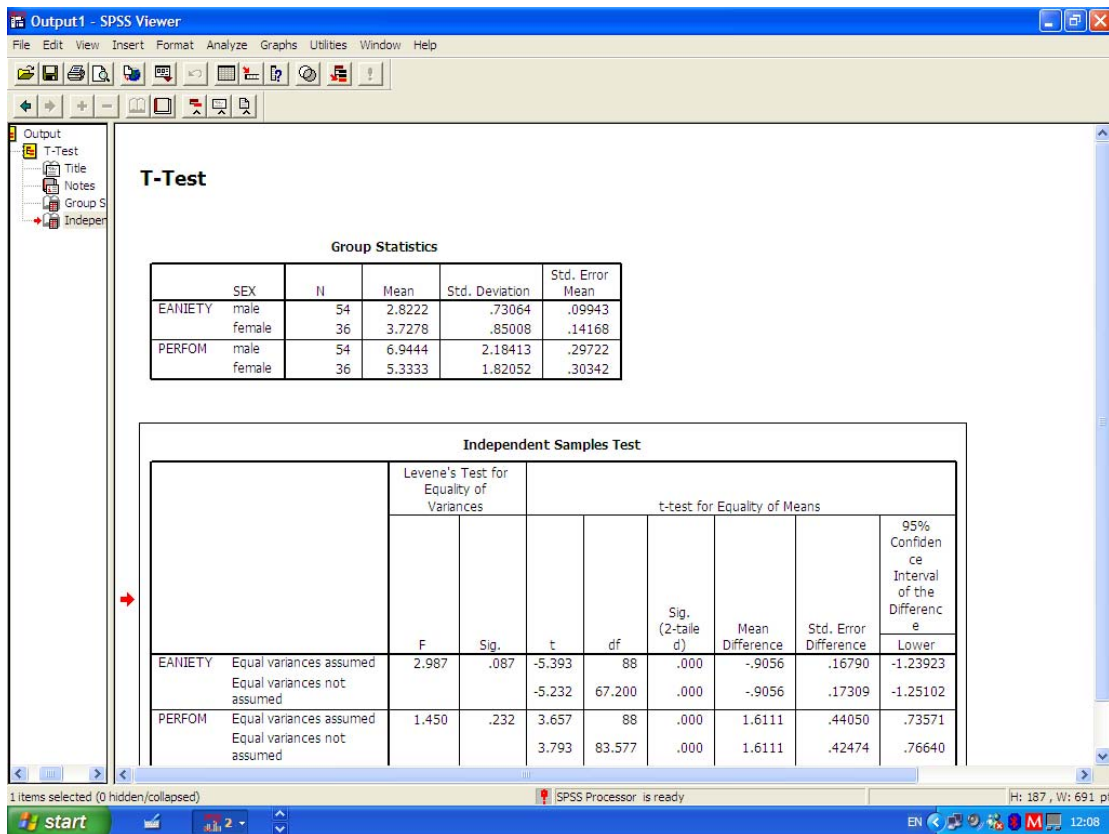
Output1 - SPSS Viewer

File Edit View Insert Format Analyze Graphs Utilities Window Help

Output
T-Test
Title
Notes
Group S
Indepen

**T-Test**

**Group Statistics**

| | SEX | N | Mean | Std. Deviation | Std. Error Mean |
|---|---|---|---|---|---|
| EANIETY | male | 54 | 2.8222 | .73064 | .09943 |
| | female | 36 | 3.7278 | .85008 | .14168 |
| PERFOM | male | 54 | 6.9444 | 2.18413 | .29722 |
| | female | 36 | 5.3333 | 1.82052 | .30342 |

**Independent Samples Test**

| | | Levene's Test for Equality of Variances: F | Sig. | t-test for Equality of Means: t | df | Sig. (2-tailed) | Mean Difference | Std. Error Difference | 95% Confidence Interval of the Difference: Lower |
|---|---|---|---|---|---|---|---|---|---|
| EANIETY | Equal variances assumed | 2.987 | .087 | -5.393 | 88 | .000 | -.9056 | .16790 | -1.23923 |
| | Equal variances not assumed | | | -5.232 | 67.200 | .000 | -.9056 | .17309 | -1.25102 |
| PERFOM | Equal variances assumed | 1.450 | .232 | 3.657 | 88 | .000 | 1.6111 | .44050 | .73571 |
| | Equal variances not assumed | | | 3.793 | 83.577 | .000 | 1.6111 | .42474 | .76640 |

1 items selected (0 hidden/collapsed)
SPSS Processor is ready
H: 187 , W: 691 pt

start
2
EN
12:08